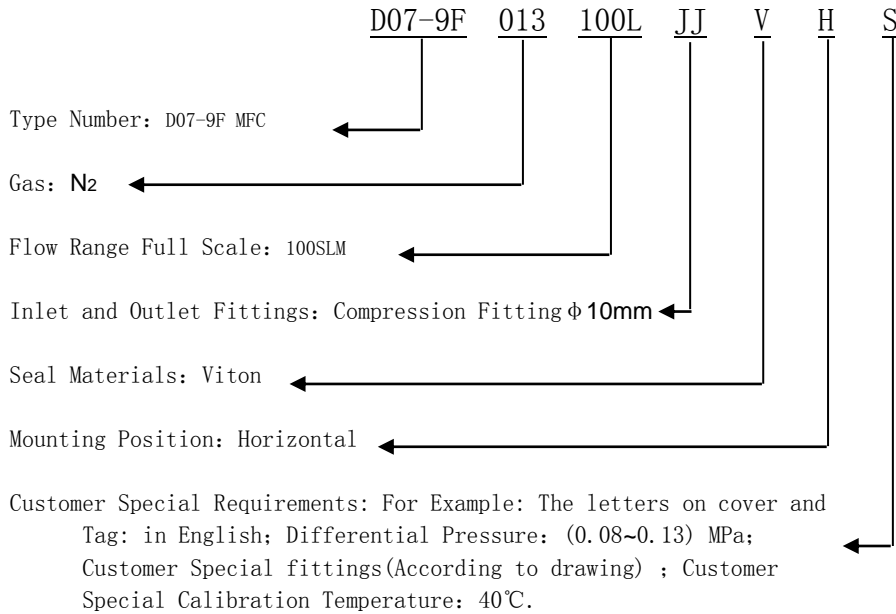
D07-9F 013 100L JJ V H S

Type Number: D07-9F MFC

Gas: $N_2$

Flow Range Full Scale: 100SLM

Inlet and Outlet Fittings: Compression Fitting Φ10mm

Seal Materials: Viton

Mounting Position: Horizontal

Customer Special Requirements: For Example: The letters on cover and Tag: in English; Differential Pressure: (0.08~0.13) MPa; Customer Special fittings(According to drawing) ; Customer Special Calibration Temperature: 40℃.